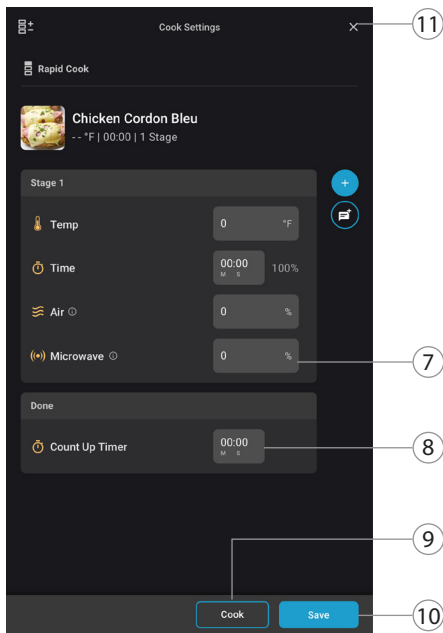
Cook Settings

11

Rapid Cook

Chicken Cordon Bleu

- - °F | 00:00 | 1 Stage

Stage 1

+

Temp

0

°F

Time

00:00
M S

100%

Air ⓘ

0

%

Microwave ⓘ

0

%

7

Done

Count Up Timer

00:00
M S

8

9

Cook

Save

10